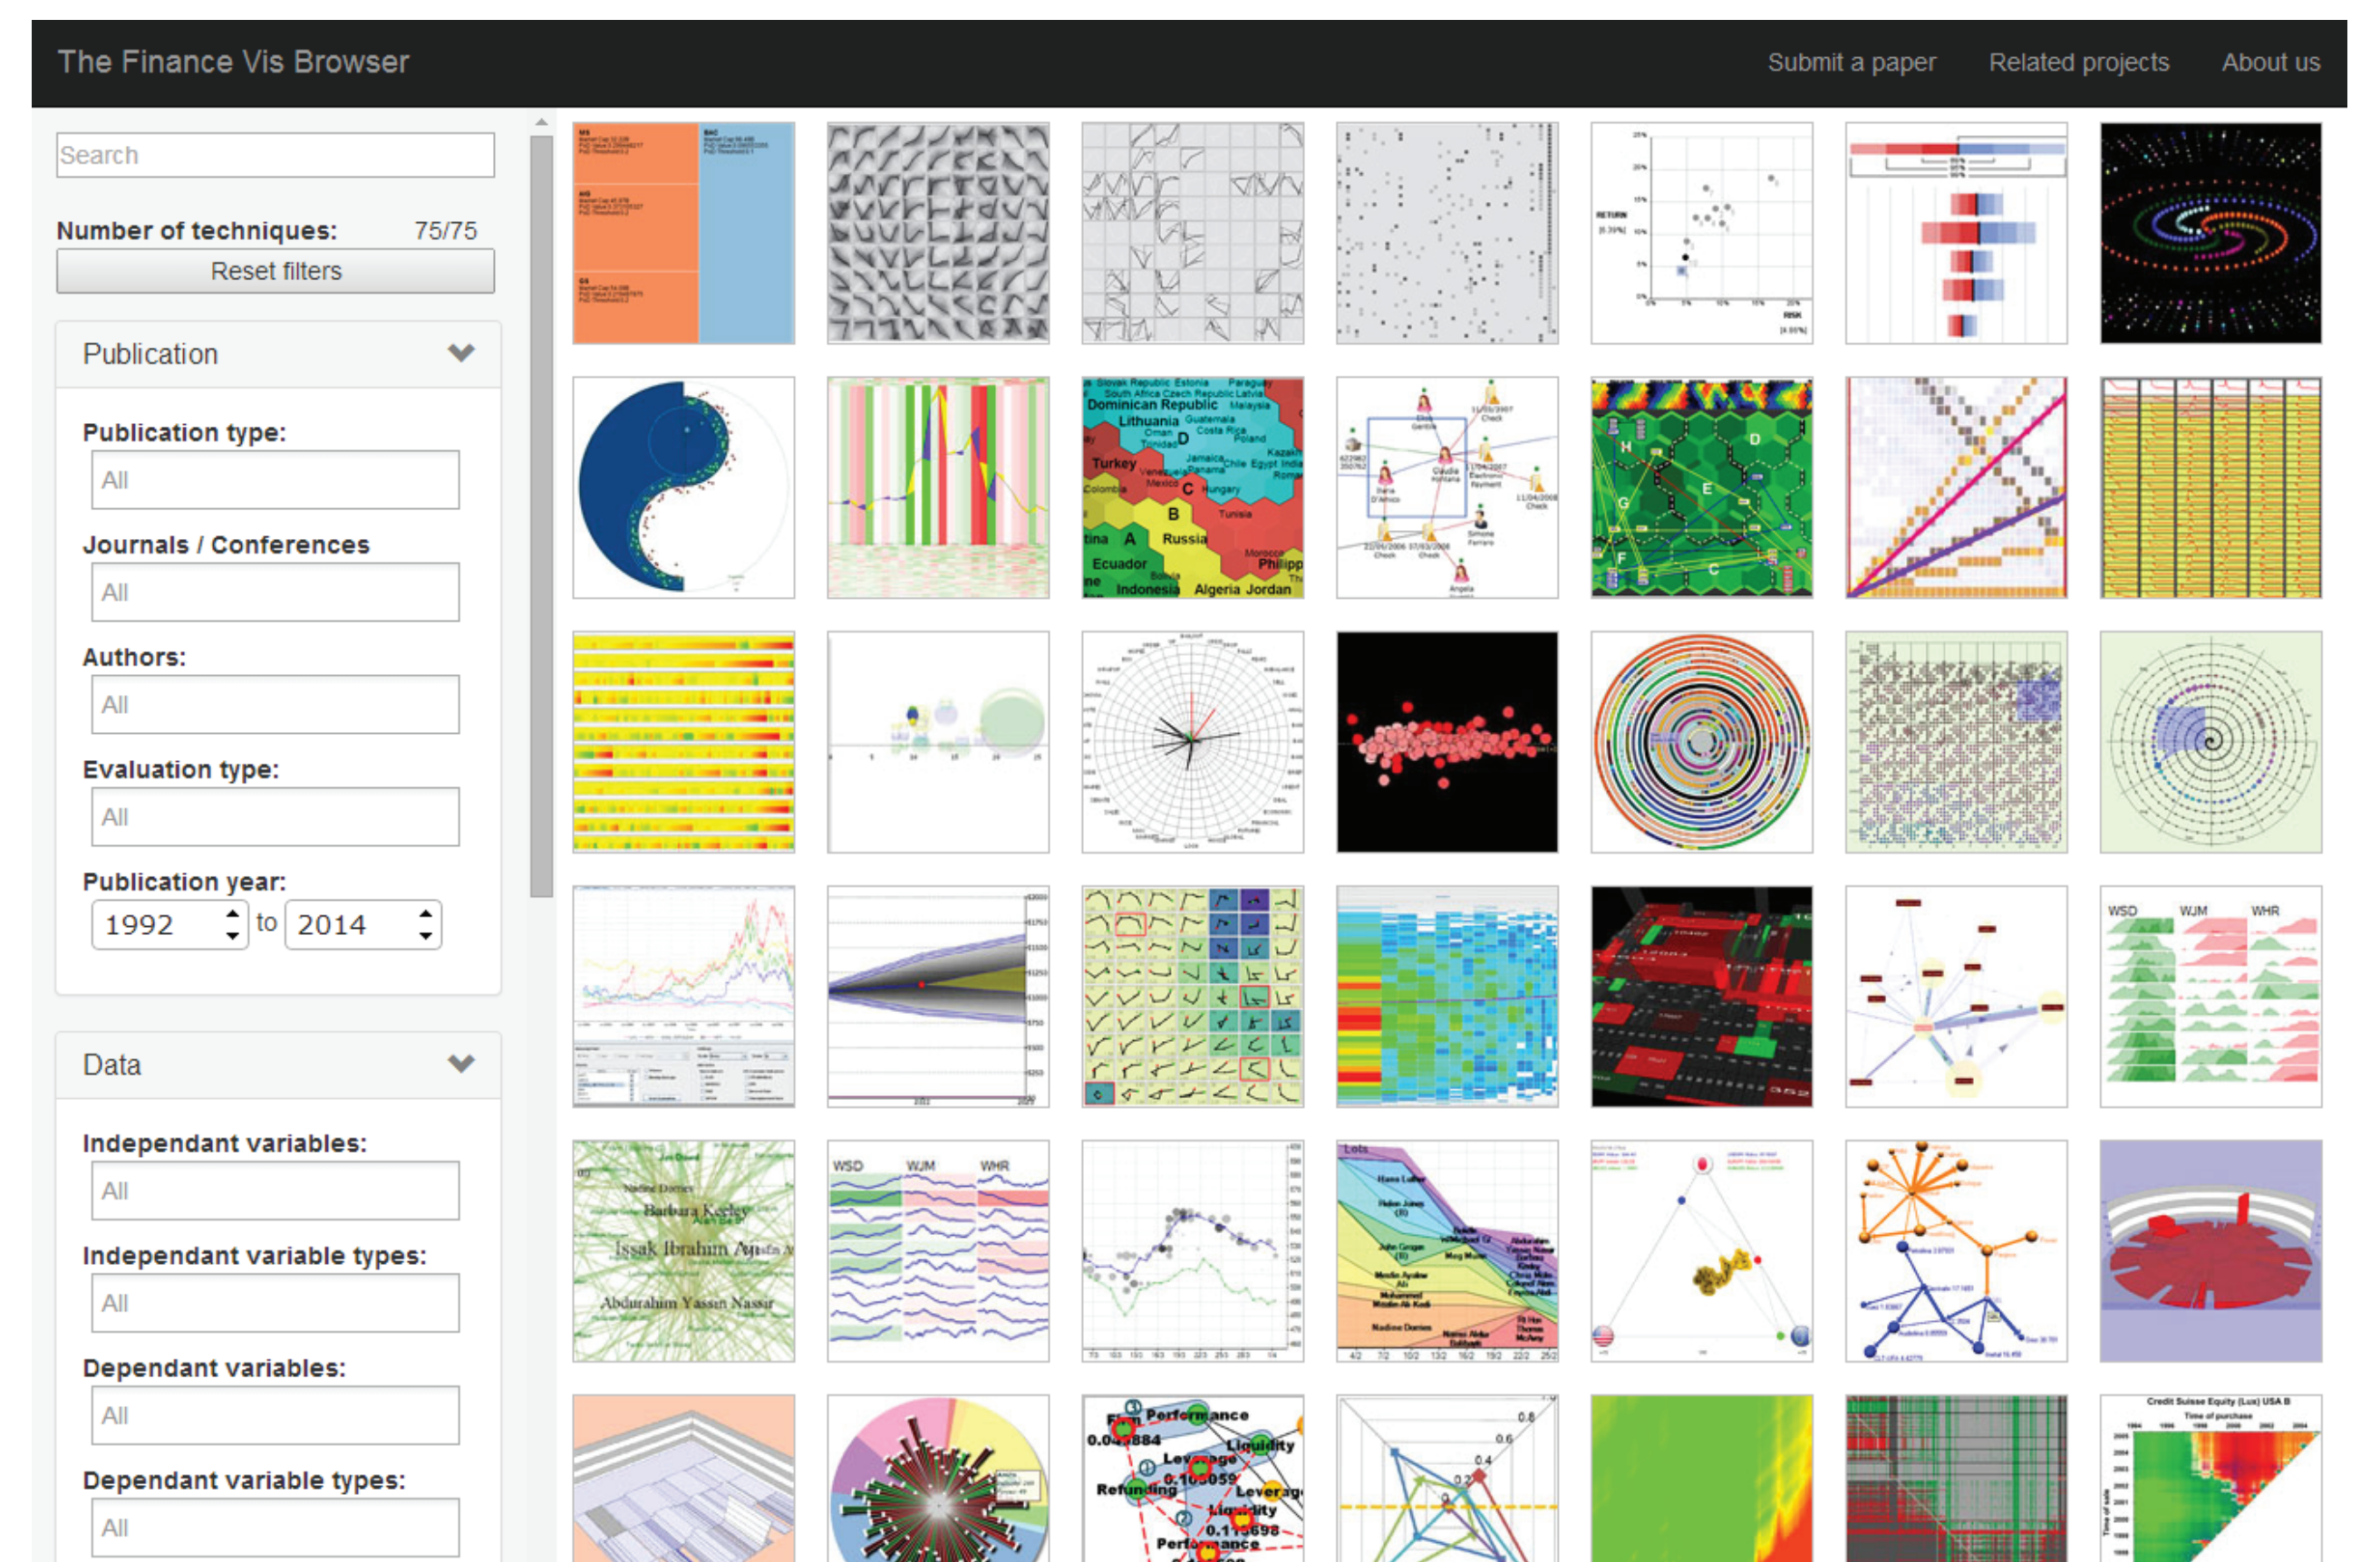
The Finance Vis Browser

Submit a paper Related projects About us

Search

Number of techniques: 75/75

Reset filters

Publication

Publication type:

All

Journals / Conferences

All

Authors:

All

Evaluation type:

All

Publication year:

1992 to 2014

Data

Independant variables:

All

Independant variable types:

All

Dependant variables:

All

Dependant variable types:

All